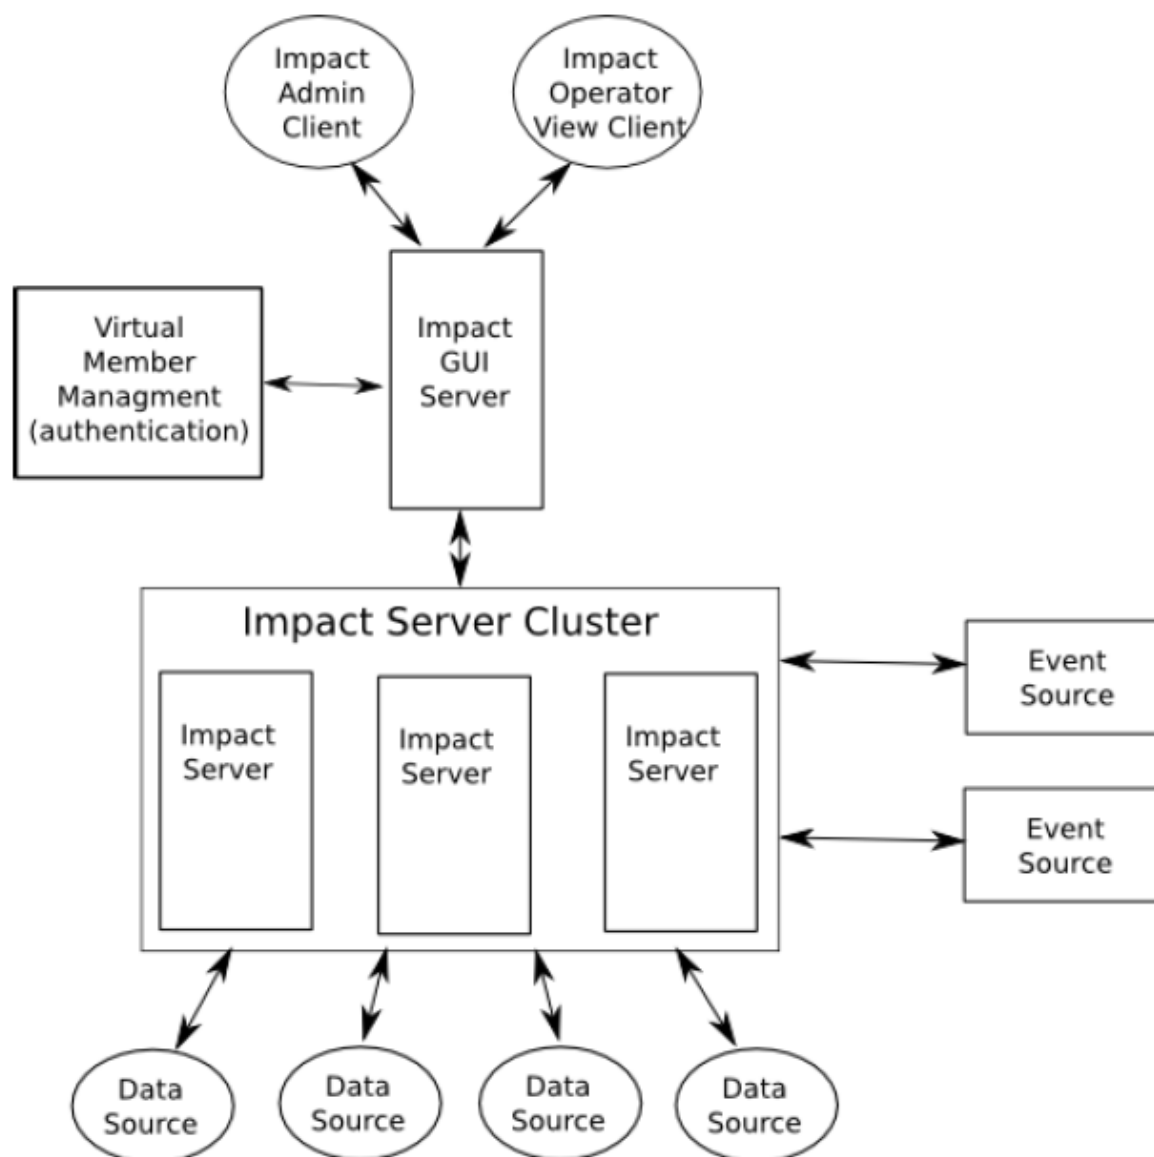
Impact Admin Client

Impact Operator View Client

Virtual Member Managment (authentication)

Impact GUI Server

Impact Server Cluster

Impact Server

Impact Server

Impact Server

Event Source

Event Source

Data Source

Data Source

Data Source

Data Source